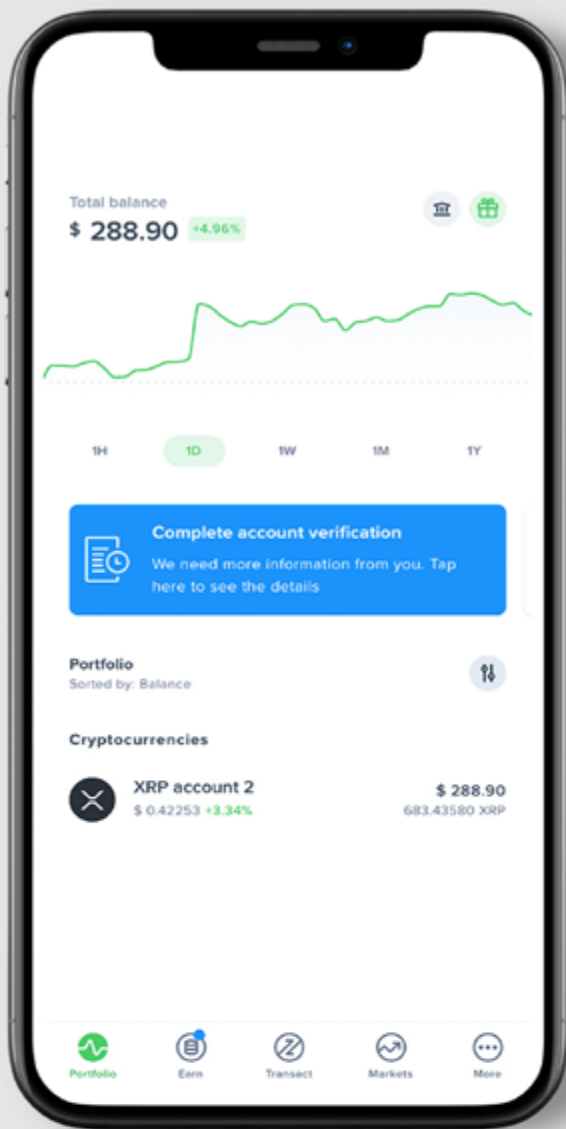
Total balance
$ 288.90 +4.96%

1H 1D 1W 1M 1Y

Complete account verification
We need more information from you. Tap here to see the details

Portfolio
Sorted by: Balance

Cryptocurrencies

XRP account 2
$ 0.42253 +3.34%
$ 288.90
683.43580 XRP

Portfolio Earn Transact Markets More